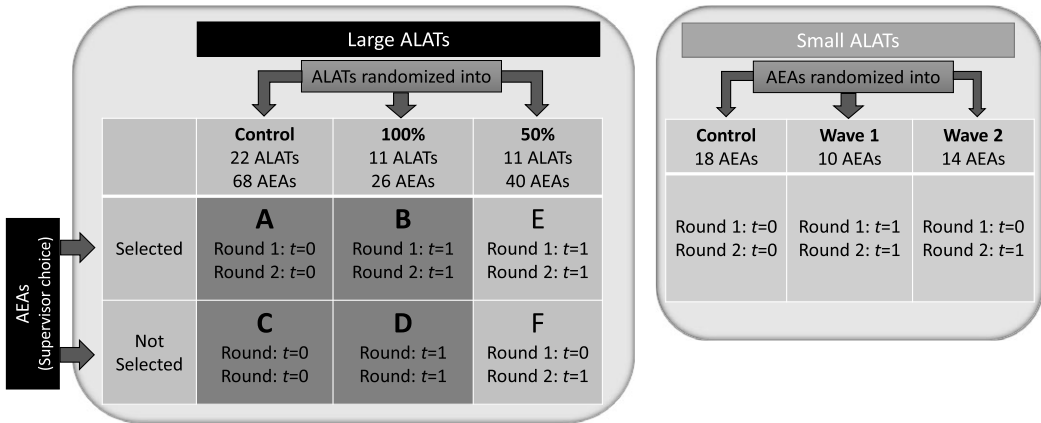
Large ALATs

ALATs randomized into

| | **Control** 22 ALATs 68 AEAs | **100%** 11 ALATs 26 AEAs | **50%** 11 ALATs 40 AEAs |
|---|---|---|---|
| Selected | **A** Round 1: $t$=0 Round 2: $t$=0 | **B** Round 1: $t$=1 Round 2: $t$=1 | E Round 1: $t$=1 Round 2: $t$=1 |
| Not Selected | **C** Round: $t$=0 Round: $t$=0 | **D** Round: $t$=1 Round: $t$=1 | F Round 1: $t$=0 Round 2: $t$=1 |

AEAs (Supervisor choice)

Small ALATs

AEAs randomized into

| **Control** 18 AEAs | **Wave 1** 10 AEAs | **Wave 2** 14 AEAs |
|---|---|---|
| Round 1: $t$=0 Round 2: $t$=0 | Round 1: $t$=1 Round 2: $t$=1 | Round 1: $t$=0 Round 2: $t$=1 |